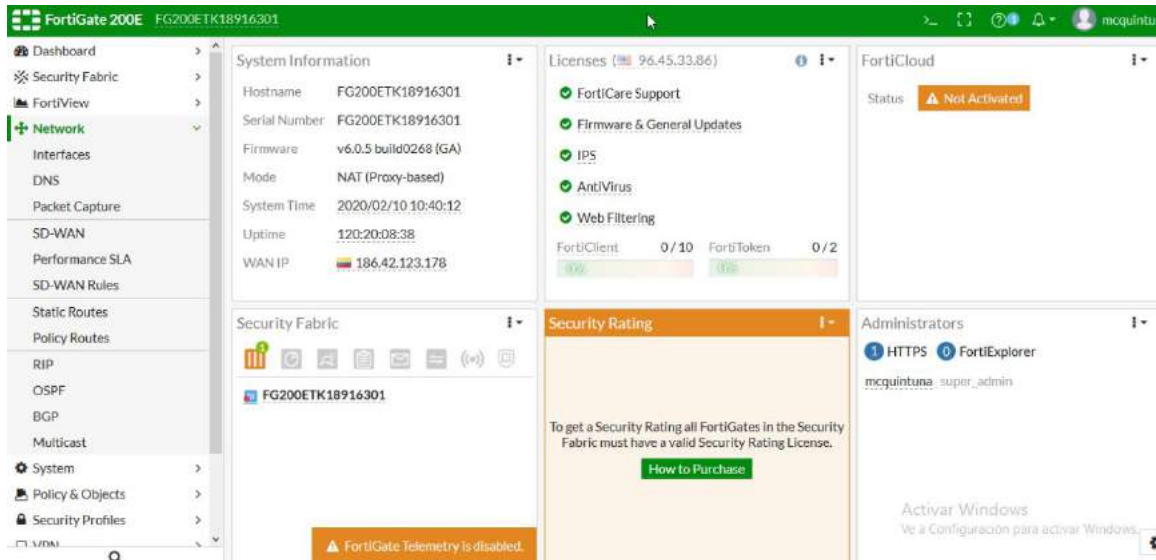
FortiGate 200E FG200ETK18916301

mcquintu

Dashboard
Security Fabric
FortiView
Network
Interfaces
DNS
Packet Capture
SD-WAN
Performance SLA
SD-WAN Rules
Static Routes
Policy Routes
RIP
OSPF
BGP
Multicast
System
Policy & Objects
Security Profiles
VPN

System Information

| Hostname | FG200ETK18916301 |
|---|---|
| Serial Number | FG200ETK18916301 |
| Firmware | v6.0.5 build0268 (GA) |
| Mode | NAT (Proxy-based) |
| System Time | 2020/02/10 10:40:12 |
| Uptime | 120:20:08:38 |
| WAN IP | 186.42.123.178 |

Licenses (96.45.33.86)

FortiCare Support
Firmware & General Updates
IPS
AntiVirus
Web Filtering
FortiClient 0/10 FortiToken 0/2
0% 0%

FortiCloud

Status Not Activated

Security Fabric

FG200ETK18916301

Security Rating

To get a Security Rating all FortiGates in the Security Fabric must have a valid Security Rating License.

How to Purchase

Administrators

1 HTTPS 0 FortiExplorer

mcquintuna super_admin

Activar Windows
Ve a Configuración para activar Windows.

FortiGate Telemetry is disabled.